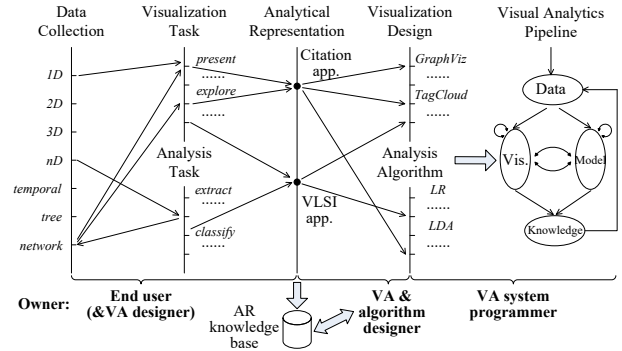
Data Collection

Visualization Task

Analytical Representation

Visualization Design

Visual Analytics Pipeline

1D

2D

3D

nD

temporal

tree

network

present

......

explore

......

Analysis Task

extract

......

classify

......

Citation app.

VLSI app.

GraphViz

......

TagCloud

......

Analysis Algorithm

LR

......

LDA

......

Data

Vis.

Model

Knowledge

Owner:

End user (&VA designer)

AR knowledge base

VA & algorithm designer

VA system programmer